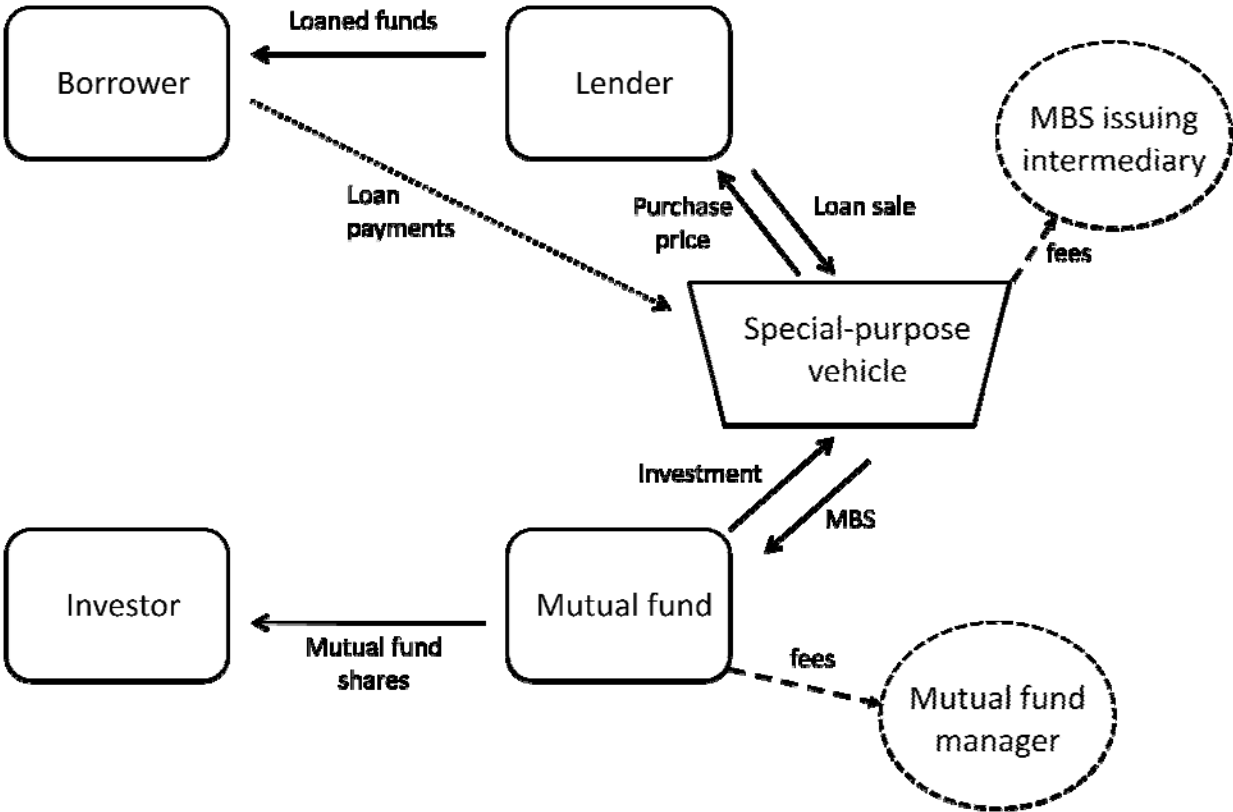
Loaned funds

Borrower

Lender

MBS issuing intermediary

Loan payments

Purchase price

Loan sale

fees

Special-purpose vehicle

Investment

MBS

Investor

Mutual fund

Mutual fund shares

fees

Mutual fund manager